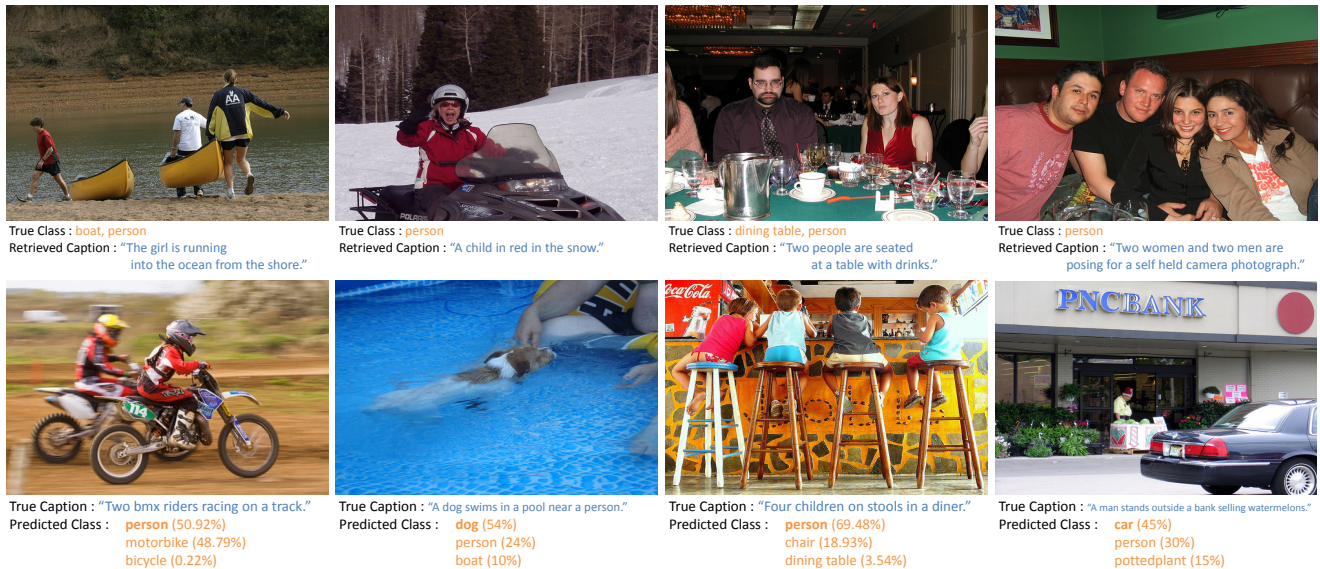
True Class : boat, person
Retrieved Caption : "The girl is running into the ocean from the shore."

True Class : person
Retrieved Caption : "A child in red in the snow."

True Class : dining table, person
Retrieved Caption : "Two people are seated at a table with drinks."

True Class : person
Retrieved Caption : "Two women and two men are posing for a self held camera photograph."

114

True Caption : "Two bmx riders racing on a track."
Predicted Class : person (50.92%)
motorbike (48.79%)
bicycle (0.22%)

True Caption : "A dog swims in a pool near a person."
Predicted Class : dog (54%)
person (24%)
boat (10%)

Coca-Cola

True Caption : "Four children on stools in a diner."
Predicted Class : person (69.48%)
chair (18.93%)
dining table (3.54%)

PNCBANK

True Caption : "A man stands outside a bank selling watermelons."
Predicted Class : car (45%)
person (30%)
pottedplant (15%)